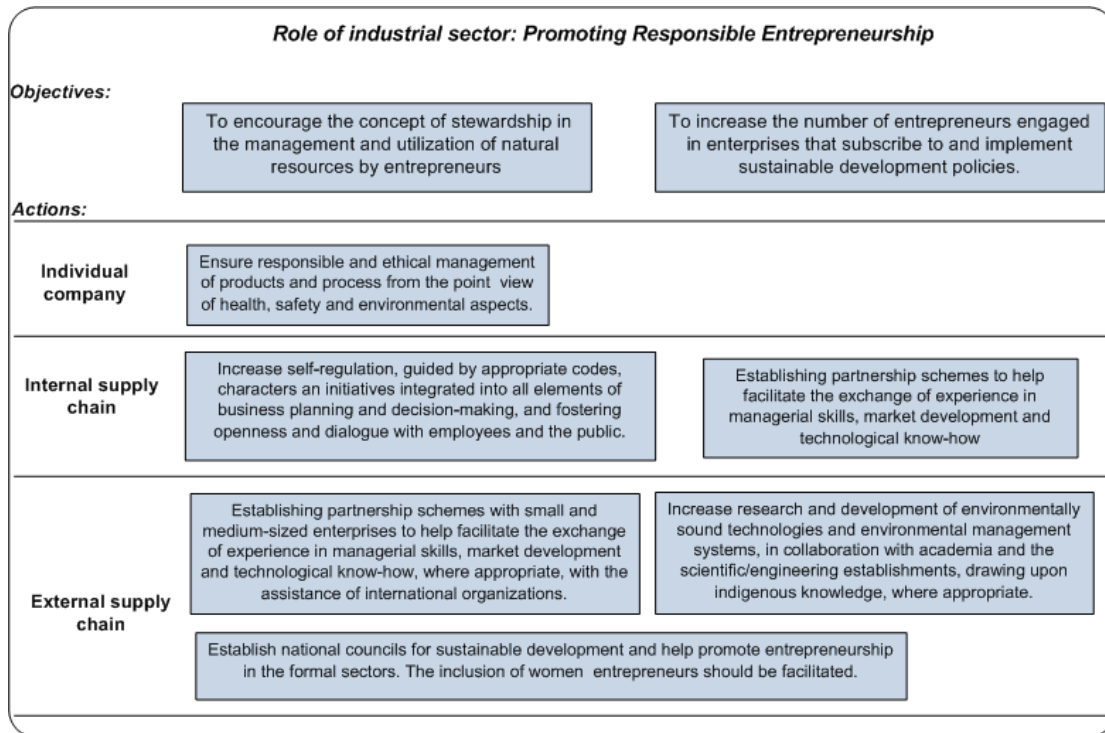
Role of industrial sector: Promoting Responsible Entrepreneurship

Objectives:

To encourage the concept of stewardship in the management and utilization of natural resources by entrepreneurs

To increase the number of entrepreneurs engaged in enterprises that subscribe to and implement sustainable development policies.

Actions:

Individual company

Ensure responsible and ethical management of products and process from the point view of health, safety and environmental aspects.

Internal supply chain

Increase self-regulation, guided by appropriate codes, characters an initiatives integrated into all elements of business planning and decision-making, and fostering openness and dialogue with employees and the public.

Establishing partnership schemes to help facilitate the exchange of experience in managerial skills, market development and technological know-how

External supply chain

Establishing partnership schemes with small and medium-sized enterprises to help facilitate the exchange of experience in managerial skills, market development and technological know-how, where appropriate, with the assistance of international organizations.

Increase research and development of environmentally sound technologies and environmental management systems, in collaboration with academia and the scientific/engineering establishments, drawing upon indigenous knowledge, where appropriate.

Establish national councils for sustainable development and help promote entrepreneurship in the formal sectors. The inclusion of women entrepreneurs should be facilitated.